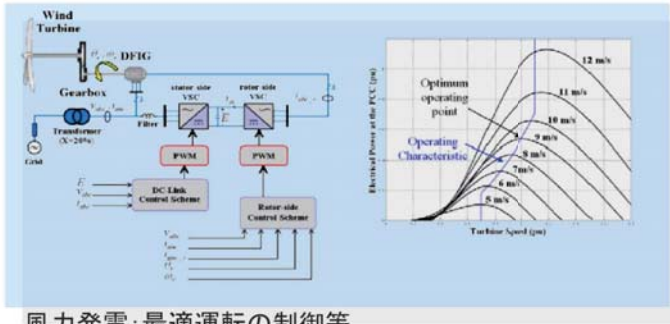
Wind Turbine

DFIG

Gearbox

Transformer (X=20%)

Grid

Filter

stator side VSC

rotor side VSC

$E$

PWM

PWM

$E$

DC Link Control Scheme

Rotor-side Control Scheme

Optimum operating point

12 m/s

11 m/s

10 m/s

9 m/s

8 m/s

7m/s

6 m/s

5 m/s

Operating Characteristic

Electrical Power at the PCC (pu)

Turbine Speed (pu)

風力発電:最適運転の制御等